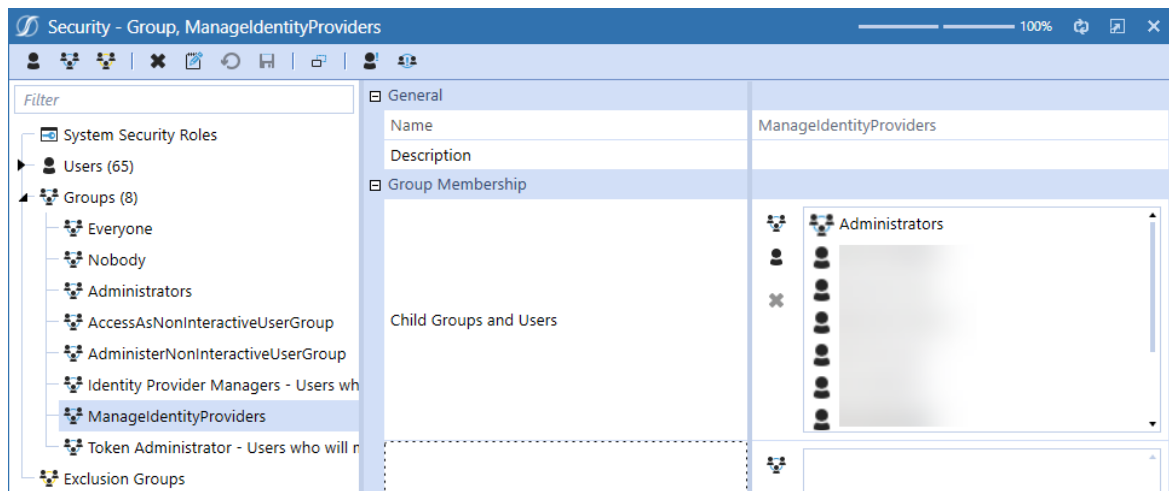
Security - Group, ManageIdentityProviders

100%

Filter

System Security Roles

Users (65)

Groups (8)

Everyone

Nobody

Administrators

AccessAsNonInteractiveUserGroup

AdministerNonInteractiveUserGroup

Identity Provider Managers - Users wh

ManageIdentityProviders

Token Administrator - Users who will r

Exclusion Groups

General

| Name | ManageIdentityProviders |
|---|---|
| Description | |

Group Membership

Child Groups and Users

Administrators

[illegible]